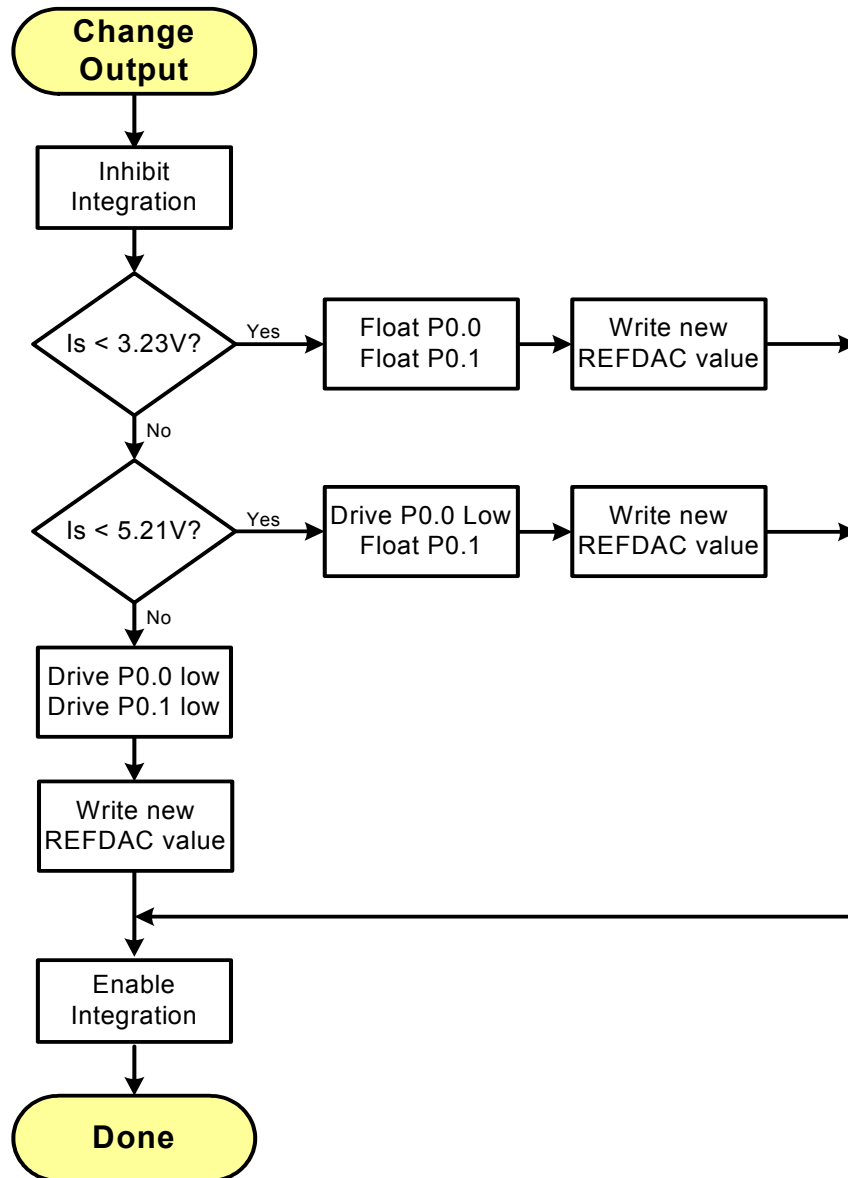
Change Output

Inhibit Integration

Is < 3.23V?

Yes

Float P0.0
Float P0.1

Write new REFDAC value

No

Is < 5.21V?

Yes

Drive P0.0 Low
Float P0.1

Write new REFDAC value

No

Drive P0.0 low
Drive P0.1 low

Write new REFDAC value

Enable Integration

Done